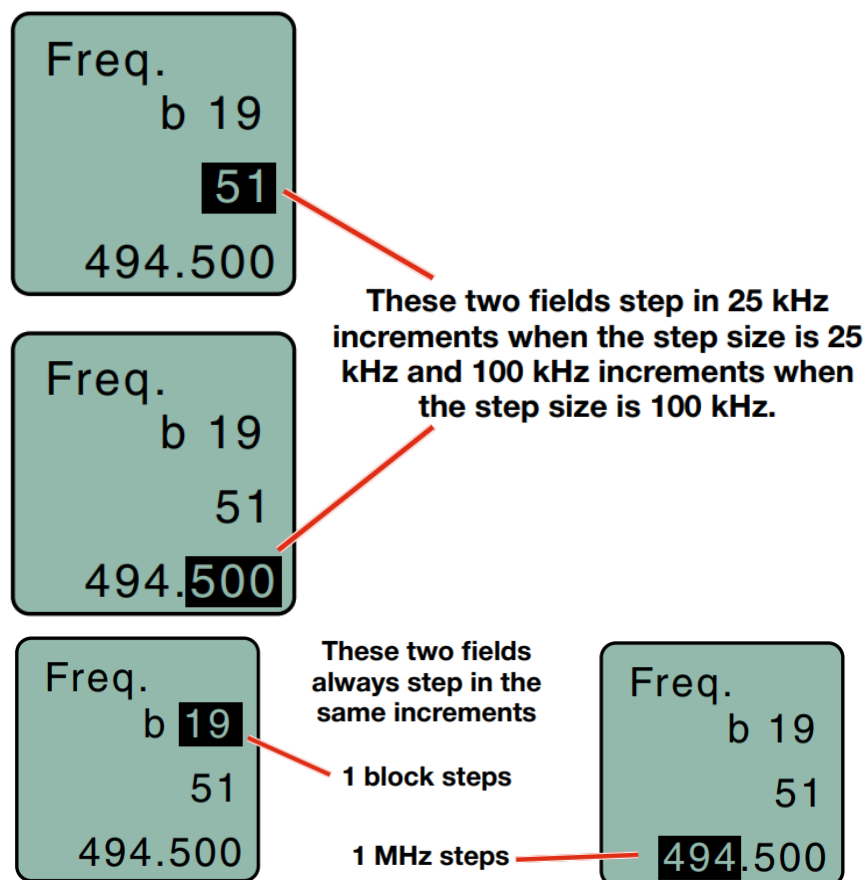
Freq.
b 19
51
494.500

These two fields step in 25 kHz increments when the step size is 25 kHz and 100 kHz increments when the step size is 100 kHz.

Freq.
b 19
51
494.500

Freq.
b 19
51
494.500

These two fields always step in the same increments

1 block steps

1 MHz steps

Freq.
b 19
51
494.500